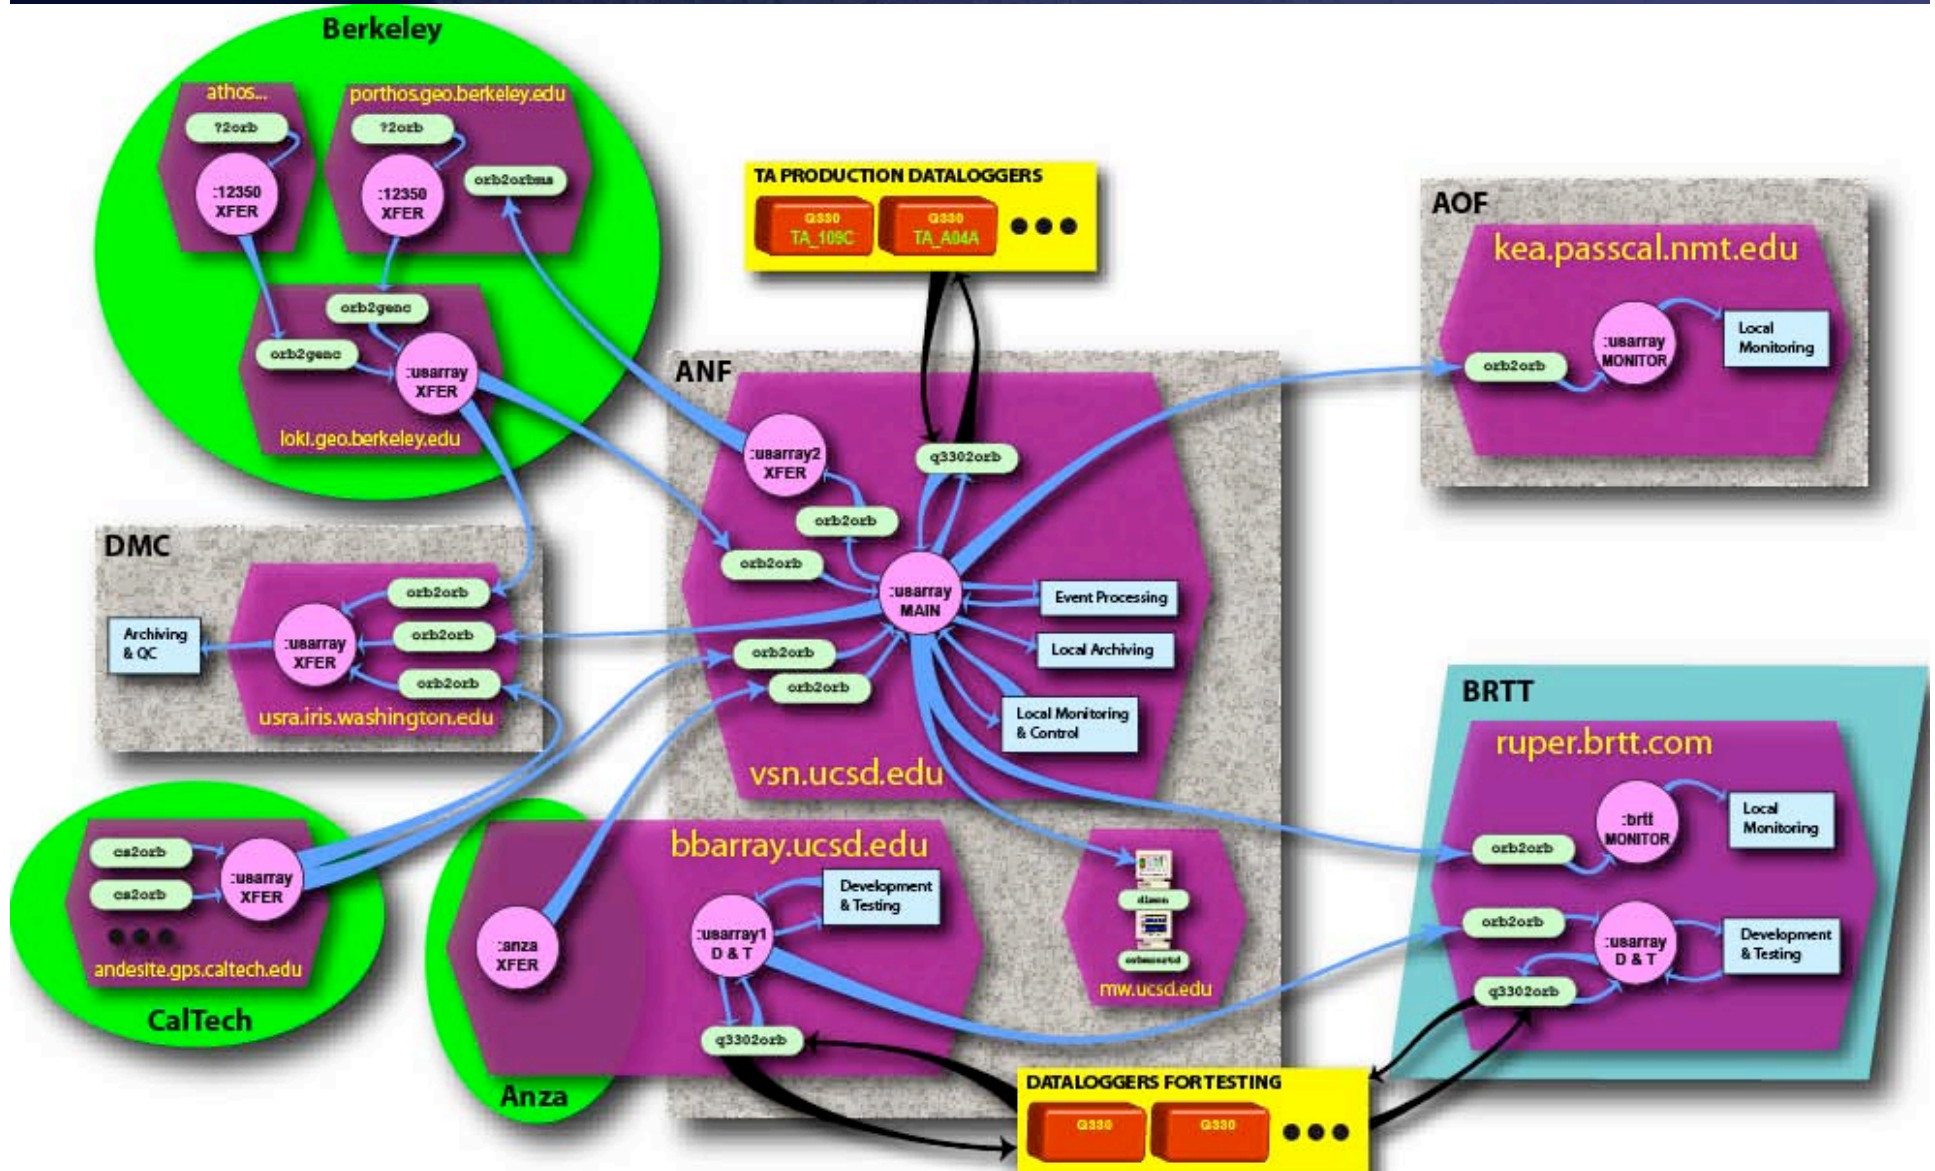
Berkeley

athos...

?2orb

:12350 XFER

porthos.geo.berkeley.edu

?2orb

:12350 XFER

orb2orbms

orb2genc

orb2genc

:usarray XFER

loki.geo.berkeley.edu

TA PRODUCTION DATALOGGERS

Q330 TA_109C

Q330 TA_A04A

●●●

AOF

kea.passcal.nmt.edu

orb2orb

:usarray MONITOR

Local Monitoring

ANF

:usarray2 XFER

q3302orb

orb2orb

orb2orb

:usarray MAIN

Event Processing

Local Archiving

Local Monitoring & Control

orb2orb

orb2orb

vsn.ucsd.edu

DMC

Archiving & QC

:usarray XFER

orb2orb

orb2orb

orb2orb

usra.iris.washington.edu

BRTT

ruper.brtt.com

orb2orb

:brtt MONITOR

Local Monitoring

orb2orb

:usarray D & T

Development & Testing

q3302orb

cs2orb

cs2orb

:usarray XFER

●●●

andesite.gps.caltech.edu

CalTech

bbarray.ucsd.edu

:anza XFER

:usarray1 D & T

Development & Testing

q3302orb

Anza

dimon

orbmonrtd

mw.ucsd.edu

DATALOGGERS FOR TESTING

Q330

Q330

●●●